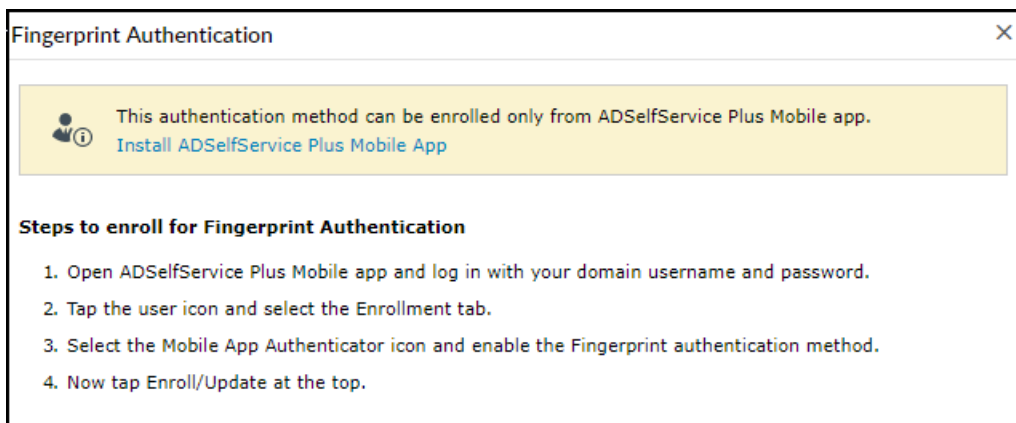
Fingerprint Authentication

×

This authentication method can be enrolled only from ADSelfService Plus Mobile app.
Install ADSelfService Plus Mobile App

Steps to enroll for Fingerprint Authentication

1. Open ADSelfService Plus Mobile app and log in with your domain username and password.
2. Tap the user icon and select the Enrollment tab.
3. Select the Mobile App Authenticator icon and enable the Fingerprint authentication method.
4. Now tap Enroll/Update at the top.